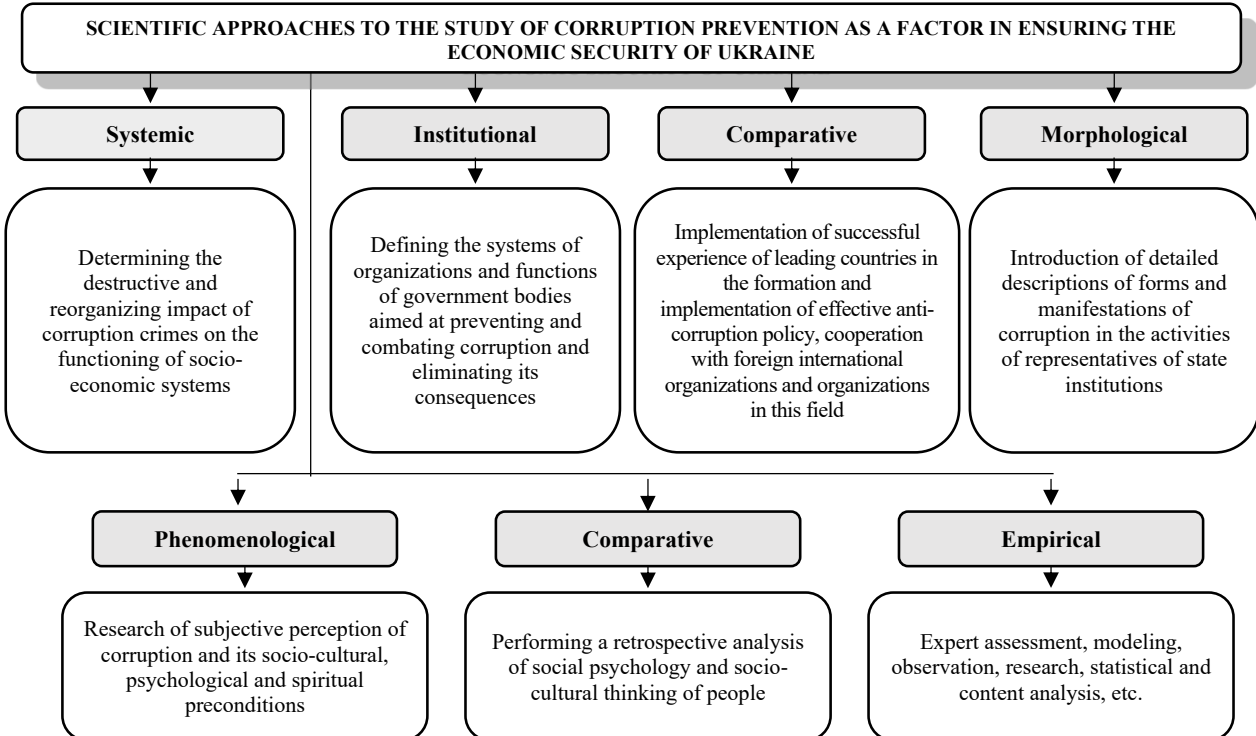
SCIENTIFIC APPROACHES TO THE STUDY OF CORRUPTION PREVENTION AS A FACTOR IN ENSURING THE ECONOMIC SECURITY OF UKRAINE

Systemic

Determining the destructive and reorganizing impact of corruption crimes on the functioning of socio-economic systems

Institutional

Defining the systems of organizations and functions of government bodies aimed at preventing and combating corruption and eliminating its consequences

Comparative

Implementation of successful experience of leading countries in the formation and implementation of effective anti-corruption policy, cooperation with foreign international organizations and organizations in this field

Morphological

Introduction of detailed descriptions of forms and manifestations of corruption in the activities of representatives of state institutions

Phenomenological

Research of subjective perception of corruption and its socio-cultural, psychological and spiritual preconditions

Comparative

Performing a retrospective analysis of social psychology and socio-cultural thinking of people

Empirical

Expert assessment, modeling, observation, research, statistical and content analysis, etc.